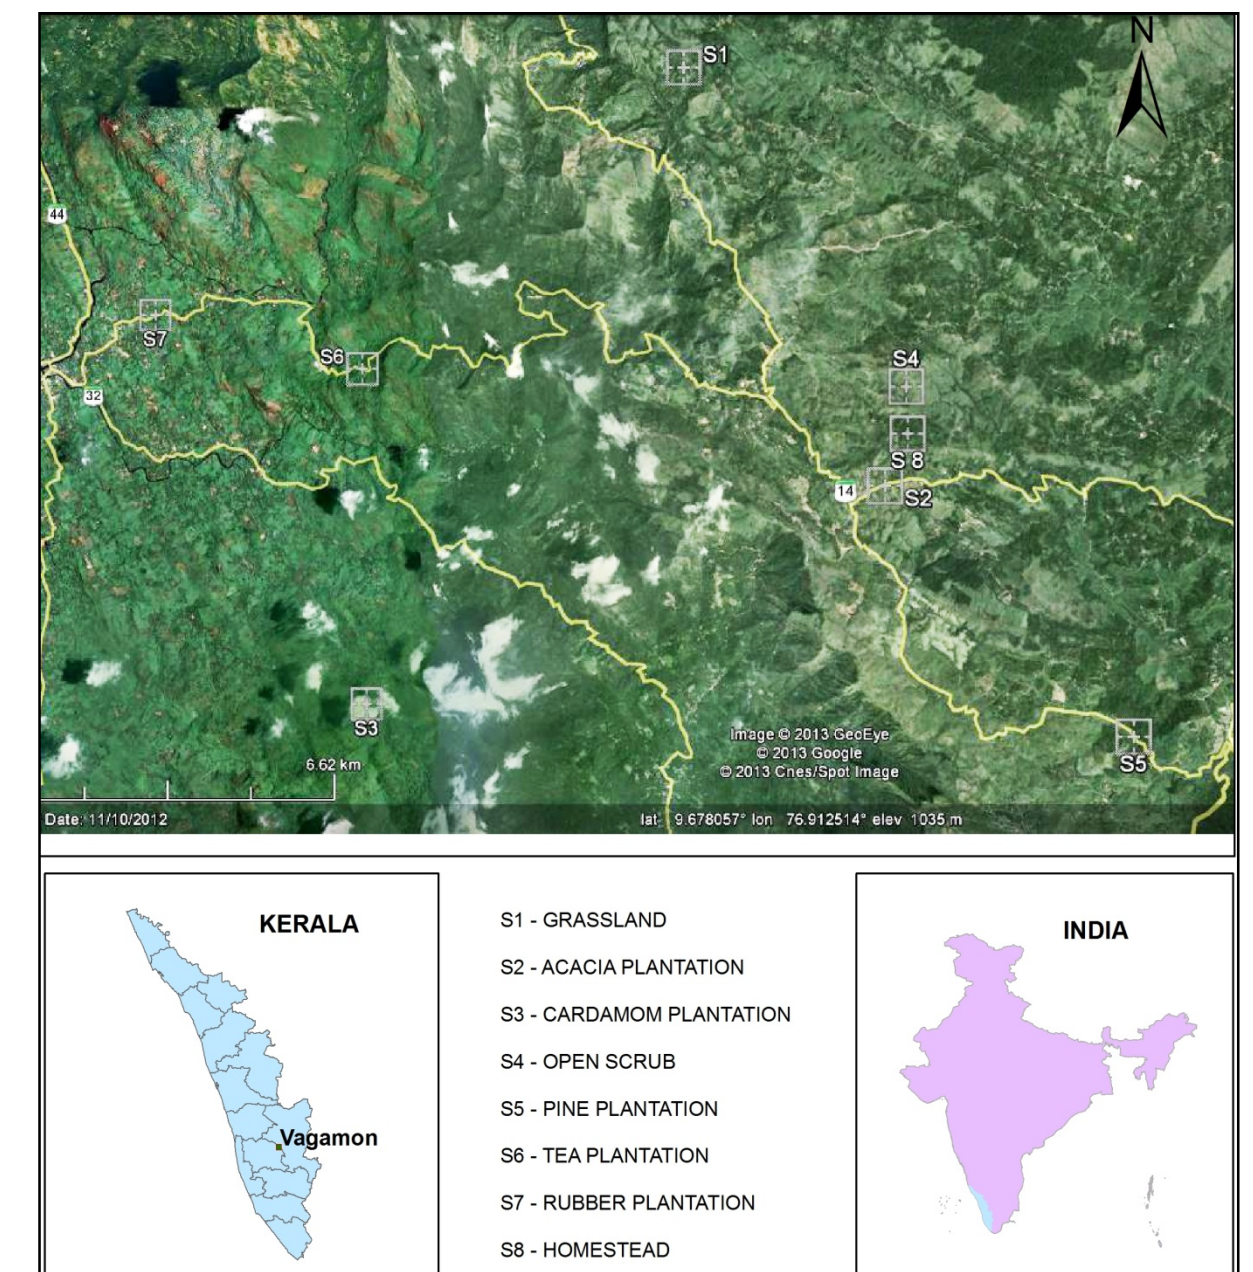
N

S1

44

S7

S6

32

S4

S 8

14

S2

S3

6.62 km

Image © 2013 GeoEye
© 2013 Google
© 2013 Cnes/Spot Image

S5

Date: 11/10/2012

lat: 9.678057° lon 76.912514° elev 1035 m

KERALA

Vagamon

S1 - GRASSLAND

S2 - ACACIA PLANTATION

S3 - CARDAMOM PLANTATION

S4 - OPEN SCRUB

S5 - PINE PLANTATION

S6 - TEA PLANTATION

S7 - RUBBER PLANTATION

S8 - HOMESTEAD

INDIA